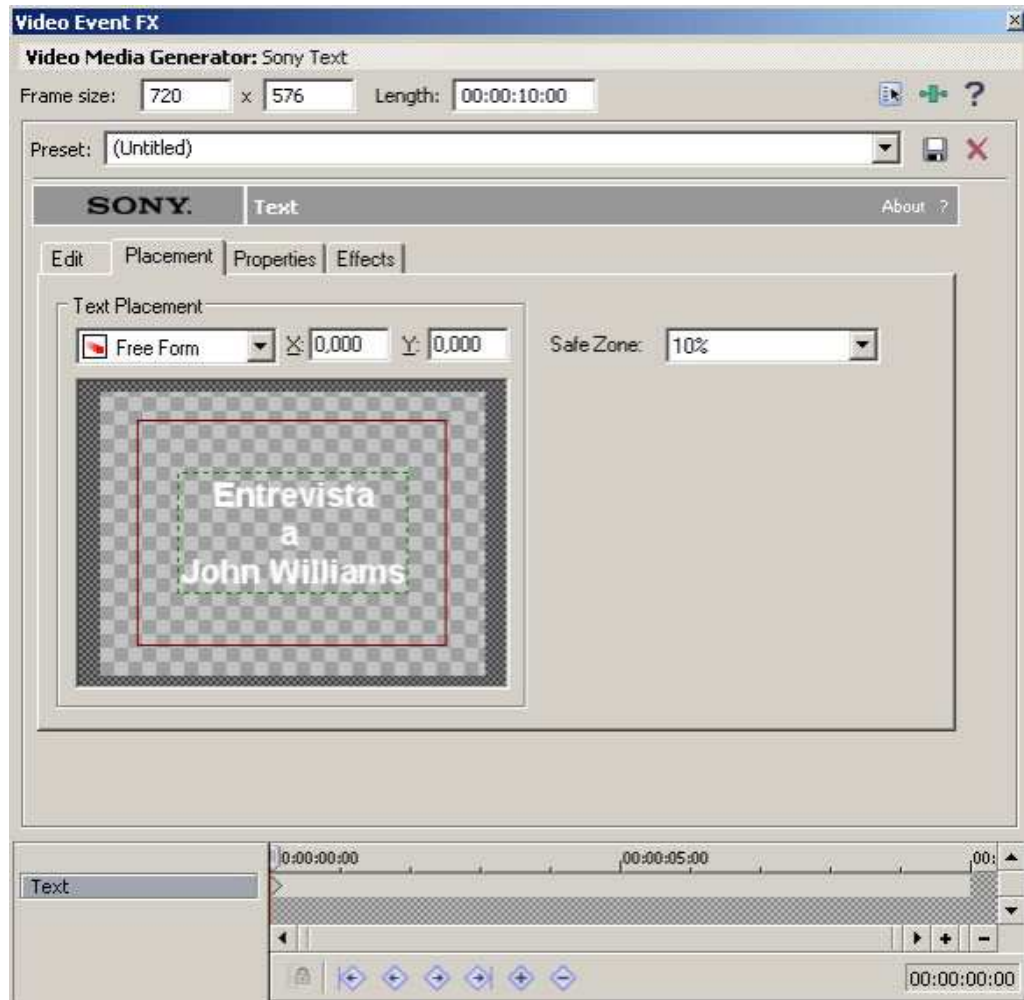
Video Event FX

Video Media Generator: Sony Text

Frame size: 720 x 576 Length: 00:00:10:00

Preset: (Untitled)

SONY. Text About ?

Edit Placement Properties Effects

Text Placement

Free Form X: 0,000 Y: 0,000

Safe Zone: 10%

Entrevista
a
John Williams

Text

00:00:00:00 00:00:05:00 00:

00:00:00:00